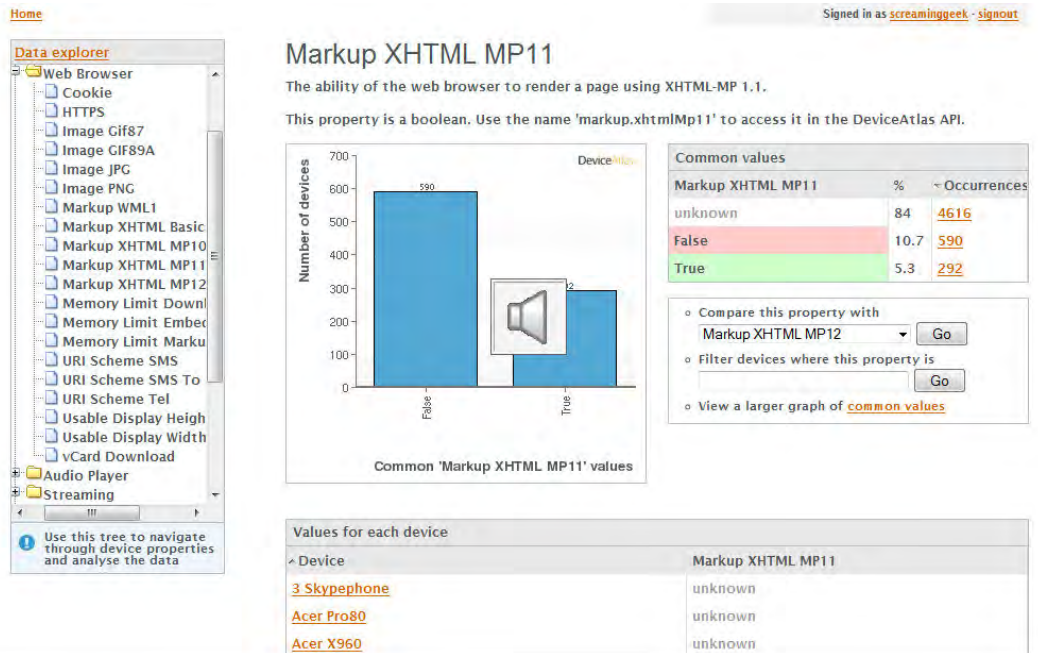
Home

Signed in as screaminggeek - signout

Data explorer

Web Browser
Cookie
HTTPS
Image Gif87
Image GIF89A
Image JPG
Image PNG
Markup WML1
Markup XHTML Basic
Markup XHTML MP10
Markup XHTML MP11
Markup XHTML MP12
Memory Limit Downl
Memory Limit Embec
Memory Limit Marku
URI Scheme SMS
URI Scheme SMS To
URI Scheme Tel
Usable Display Heigh
Usable Display Width
vCard Download
Audio Player
Streaming

Use this tree to navigate through device properties and analyse the data

Markup XHTML MP11

The ability of the web browser to render a page using XHTML-MP 1.1.

This property is a boolean. Use the name 'markup.xhtmlMp11' to access it in the DeviceAtlas API.

Number of devices
700
600
500
400
300
200
100
0
590
2
False
True
DeviceAtlas
Common 'Markup XHTML MP11' values

Common values

| Markup XHTML MP11 | % | Occurrences |
|---|---|---|
| unknown | 84 | 4616 |
| False | 10.7 | 590 |
| True | 5.3 | 292 |

Compare this property with
Markup XHTML MP12
Go
Filter devices where this property is
Go
View a larger graph of common values

Values for each device

| Device | Markup XHTML MP11 |
|---|---|
| 3 Skypephone | unknown |
| Acer Pro80 | unknown |
| Acer X960 | unknown |